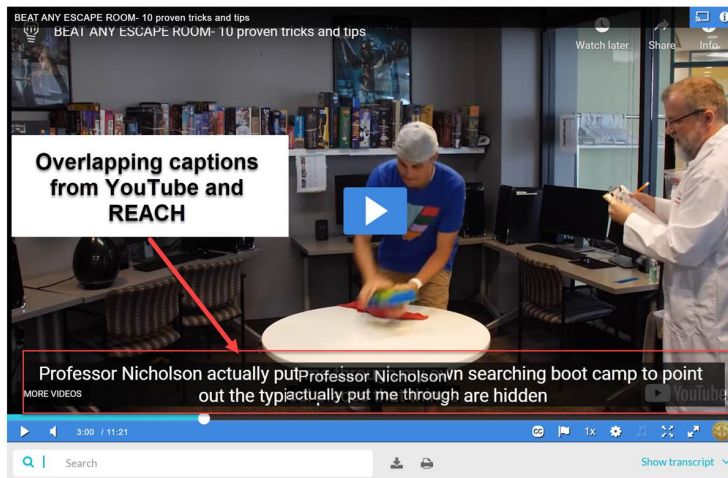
BEAT ANY ESCAPE ROOM- 10 proven tricks and tips

BEAT ANY ESCAPE ROOM- 10 proven tricks and tips

Watch later Share Info

Overlapping captions from YouTube and REACH

Professor Nicholson actually put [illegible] vn searching boot camp to point out the typ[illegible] are hidden

Professor Nicholson actually put me through

MORE VIDEOS

YouTube

3:00 / 11:21

1x

Search

Show transcript